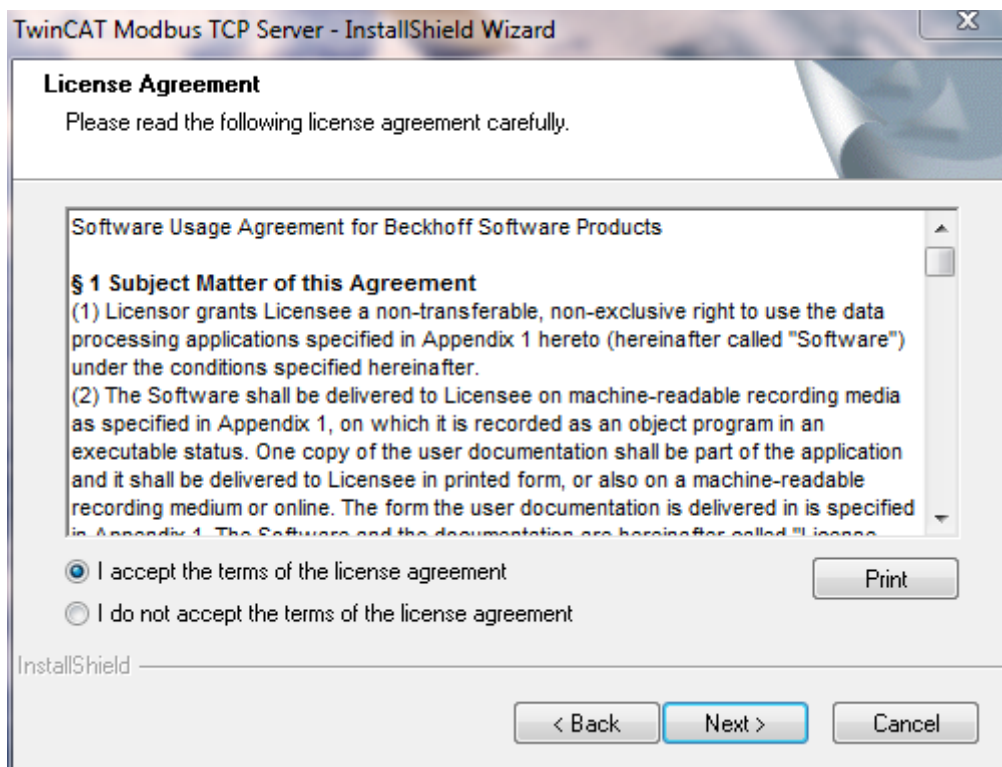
TwinCAT Modbus TCP Server - InstallShield Wizard

License Agreement

Please read the following license agreement carefully.

Software Usage Agreement for Beckhoff Software Products

§ 1 Subject Matter of this Agreement

(1) Licensor grants Licensee a non-transferable, non-exclusive right to use the data processing applications specified in Appendix 1 hereto (hereinafter called "Software") under the conditions specified hereinafter.

(2) The Software shall be delivered to Licensee on machine-readable recording media as specified in Appendix 1, on which it is recorded as an object program in an executable status. One copy of the user documentation shall be part of the application and it shall be delivered to Licensee in printed form, or also on a machine-readable recording medium or online. The form the user documentation is delivered in is specified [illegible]

I accept the terms of the license agreement

I do not accept the terms of the license agreement

Print

InstallShield

< Back

Next >

Cancel